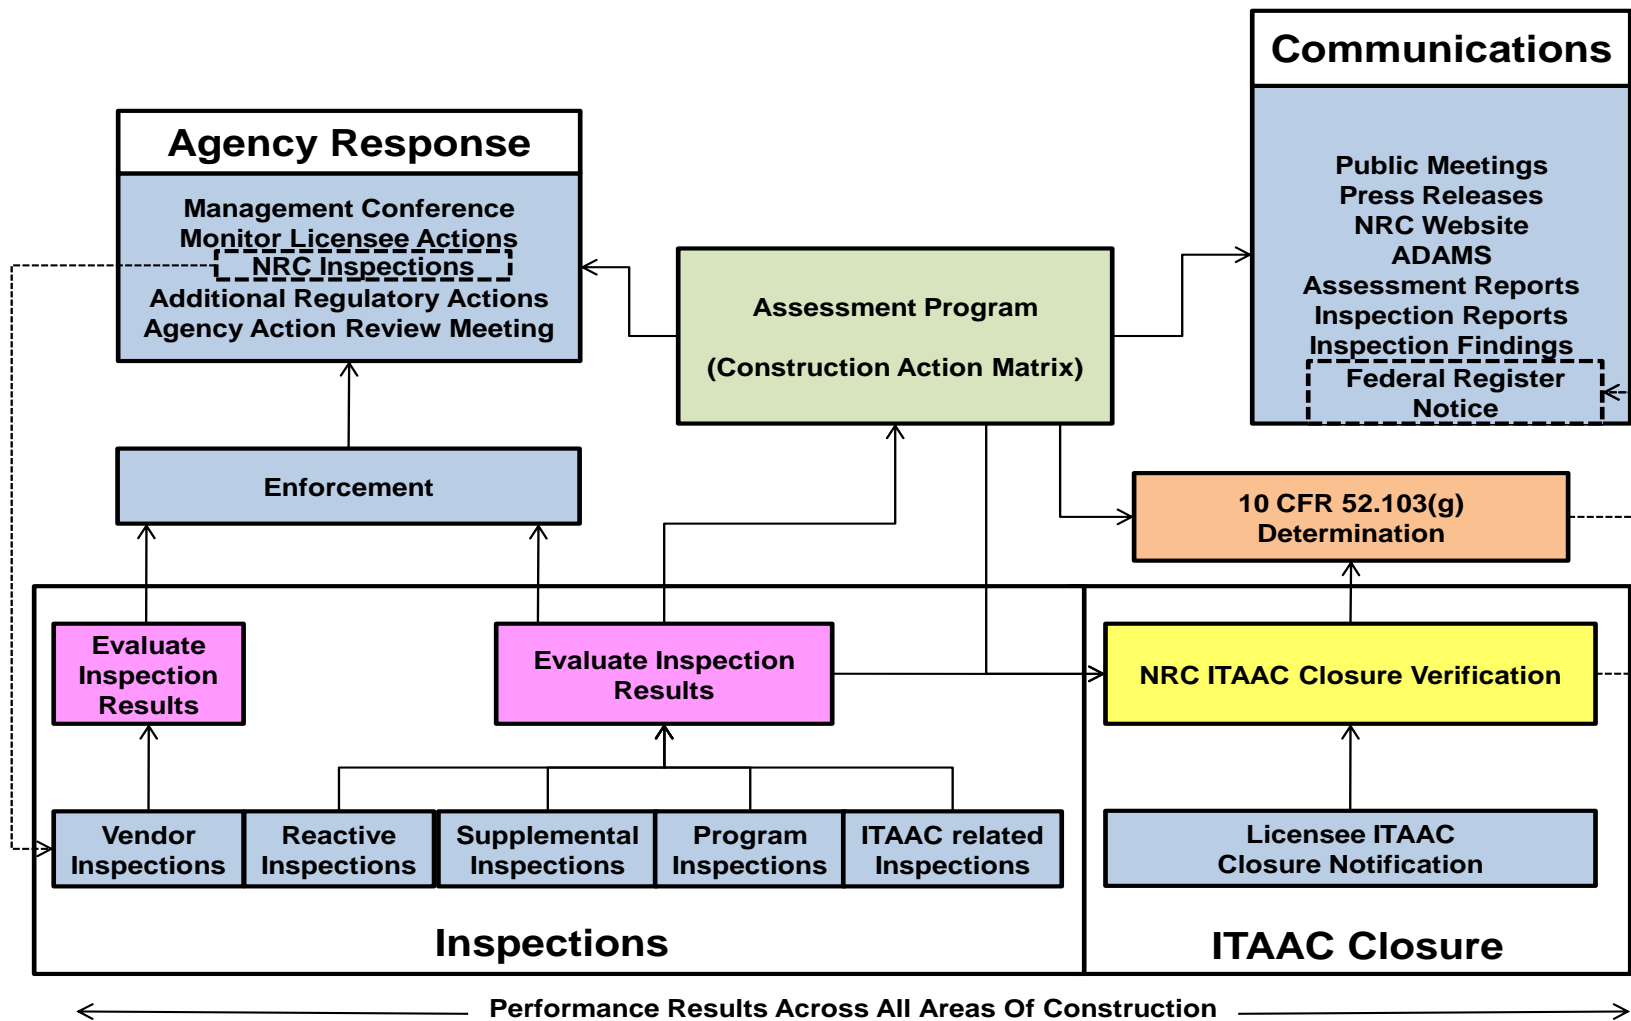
Communications

Public Meetings
Press Releases
NRC Website
ADAMS
Assessment Reports
Inspection Reports
Inspection Findings
Federal Register Notice

Agency Response

Management Conference
Monitor Licensee Actions
NRC Inspections
Additional Regulatory Actions
Agency Action Review Meeting

Assessment Program

(Construction Action Matrix)

Enforcement

10 CFR 52.103(g) Determination

Evaluate Inspection Results

Evaluate Inspection Results

NRC ITAAC Closure Verification

Vendor Inspections

Reactive Inspections

Supplemental Inspections

Program Inspections

ITAAC related Inspections

Licensee ITAAC Closure Notification

Inspections

ITAAC Closure

Performance Results Across All Areas Of Construction